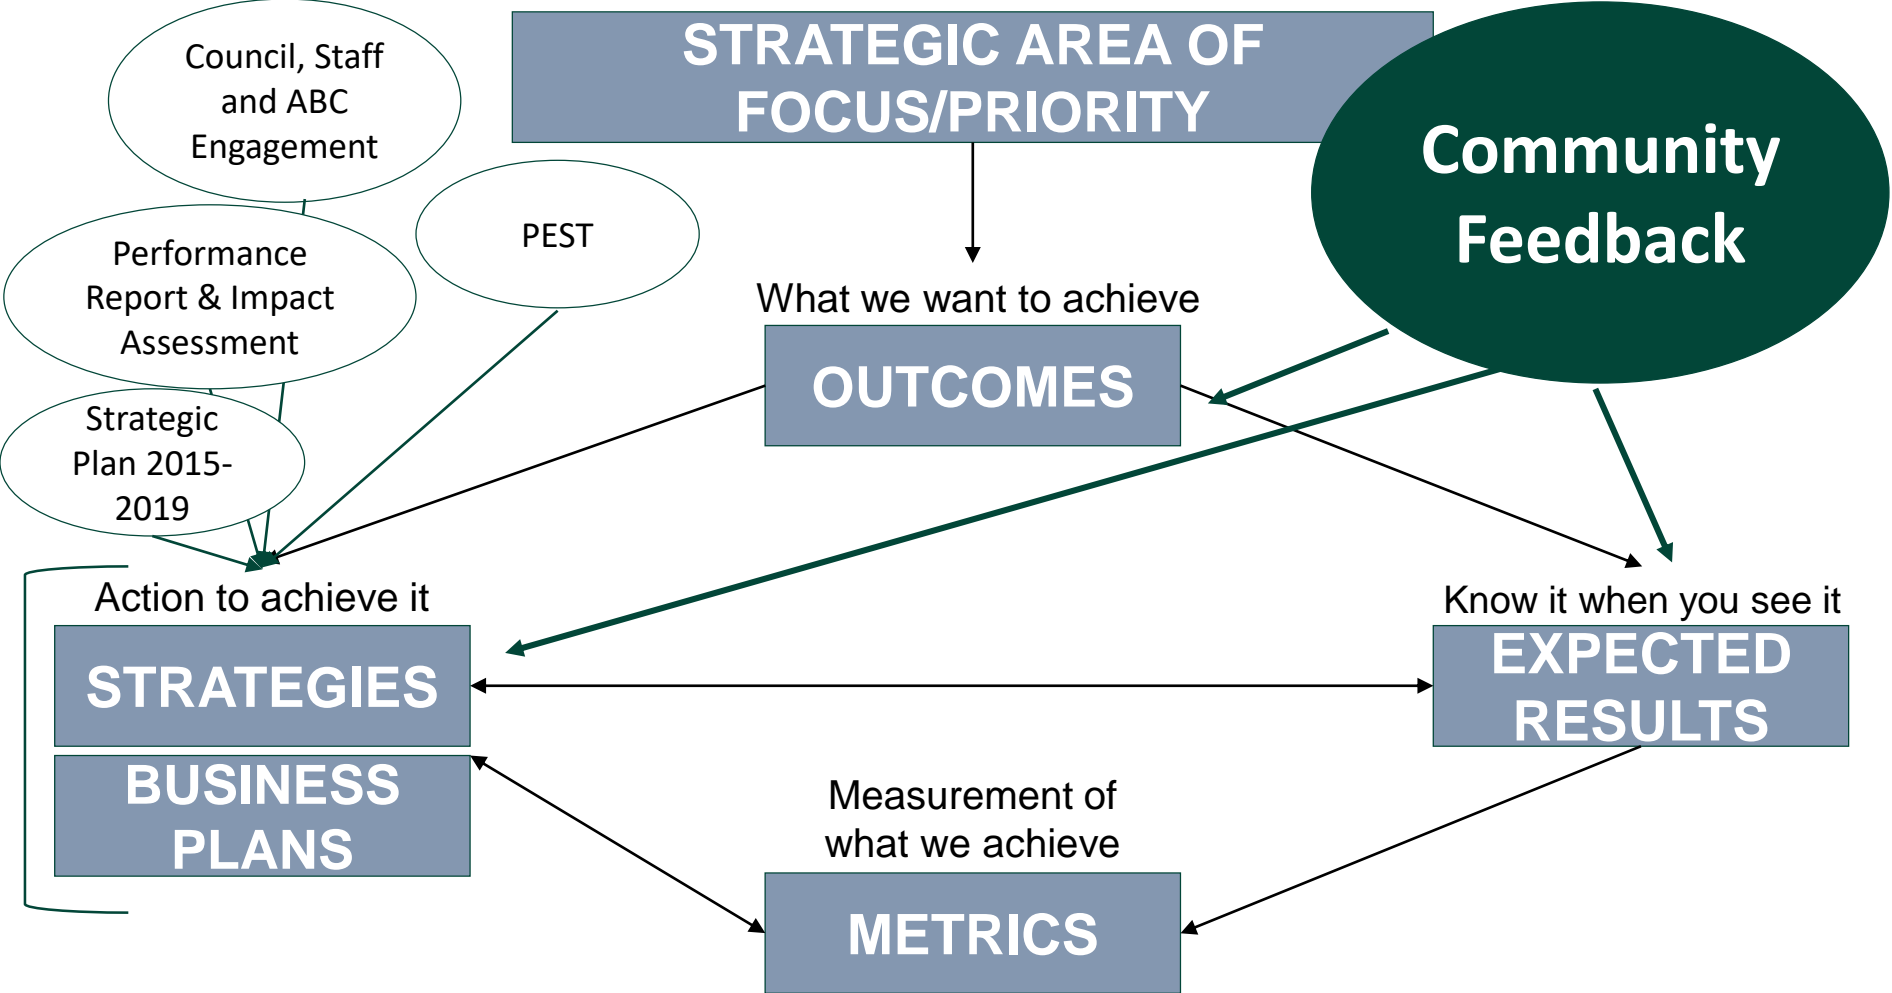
Council, Staff and ABC Engagement

STRATEGIC AREA OF FOCUS/PRIORITY

Community Feedback

Performance Report & Impact Assessment

PEST

What we want to achieve

OUTCOMES

Strategic Plan 2015-2019

Action to achieve it

STRATEGIES

BUSINESS PLANS

Know it when you see it

EXPECTED RESULTS

Measurement of what we achieve

METRICS